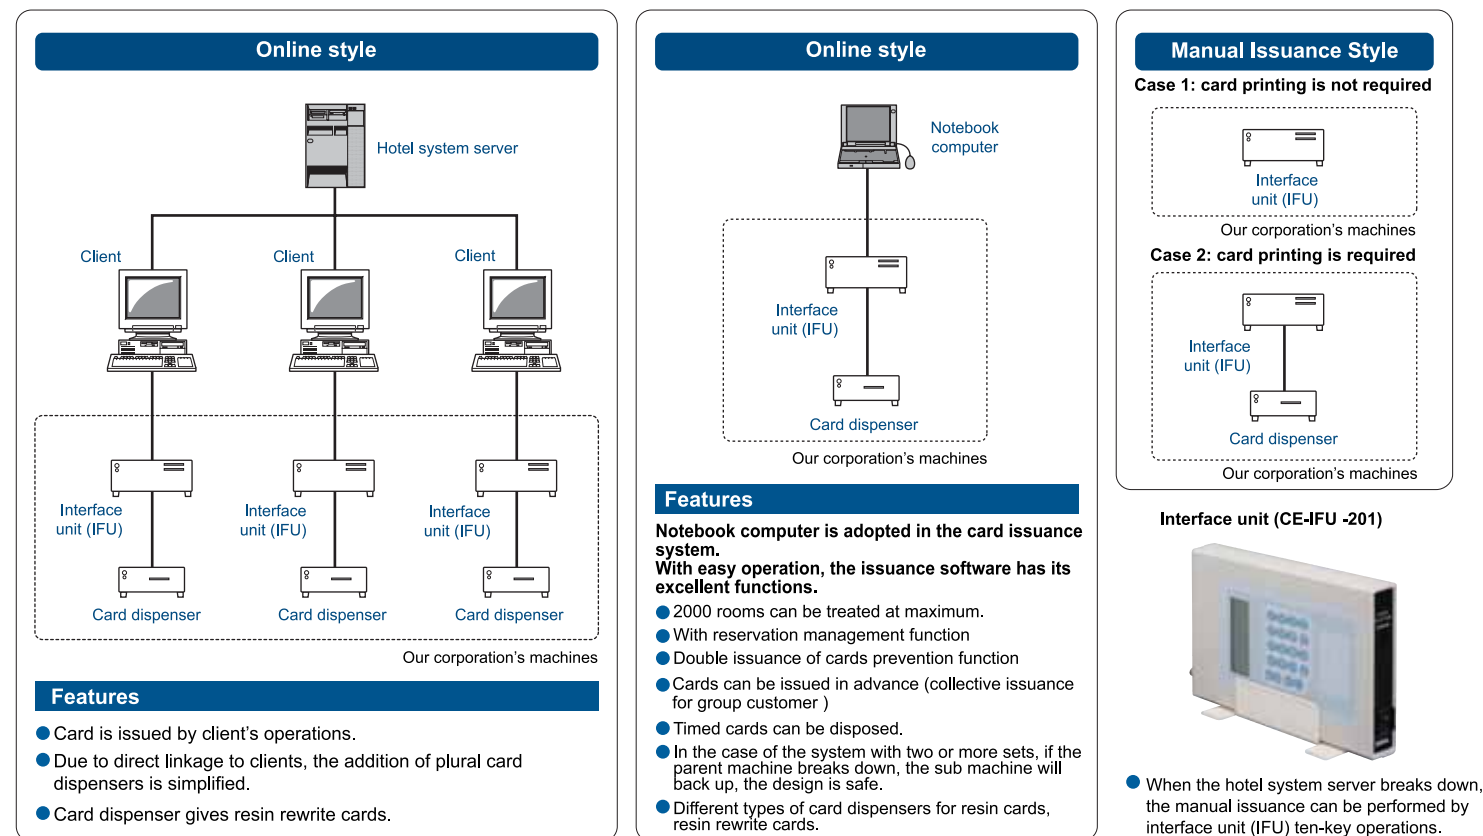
Online style

Hotel system server

Client

Client

Client

Interface unit (IFU)

Interface unit (IFU)

Interface unit (IFU)

Card dispenser

Card dispenser

Card dispenser

Our corporation's machines

Features

Card is issued by client's operations.

Due to direct linkage to clients, the addition of plural card dispensers is simplified.

Card dispenser gives resin rewrite cards.

Online style

Notebook computer

Interface unit (IFU)

Card dispenser

Our corporation's machines

Features

Notebook computer is adopted in the card issuance system.
With easy operation, the issuance software has its excellent functions.

2000 rooms can be treated at maximum.

With reservation management function

Double issuance of cards prevention function

Cards can be issued in advance (collective issuance for group customer )

Timed cards can be disposed.

In the case of the system with two or more sets, if the parent machine breaks down, the sub machine will back up, the design is safe.

Different types of card dispensers for resin cards, resin rewrite cards.

Manual Issuance Style

Case 1: card printing is not required

Interface unit (IFU)

Our corporation's machines

Case 2: card printing is required

Interface unit (IFU)

Card dispenser

Our corporation's machines

Interface unit (CE-IFU -201)

When the hotel system server breaks down, the manual issuance can be performed by interface unit (IFU) ten-key operations.